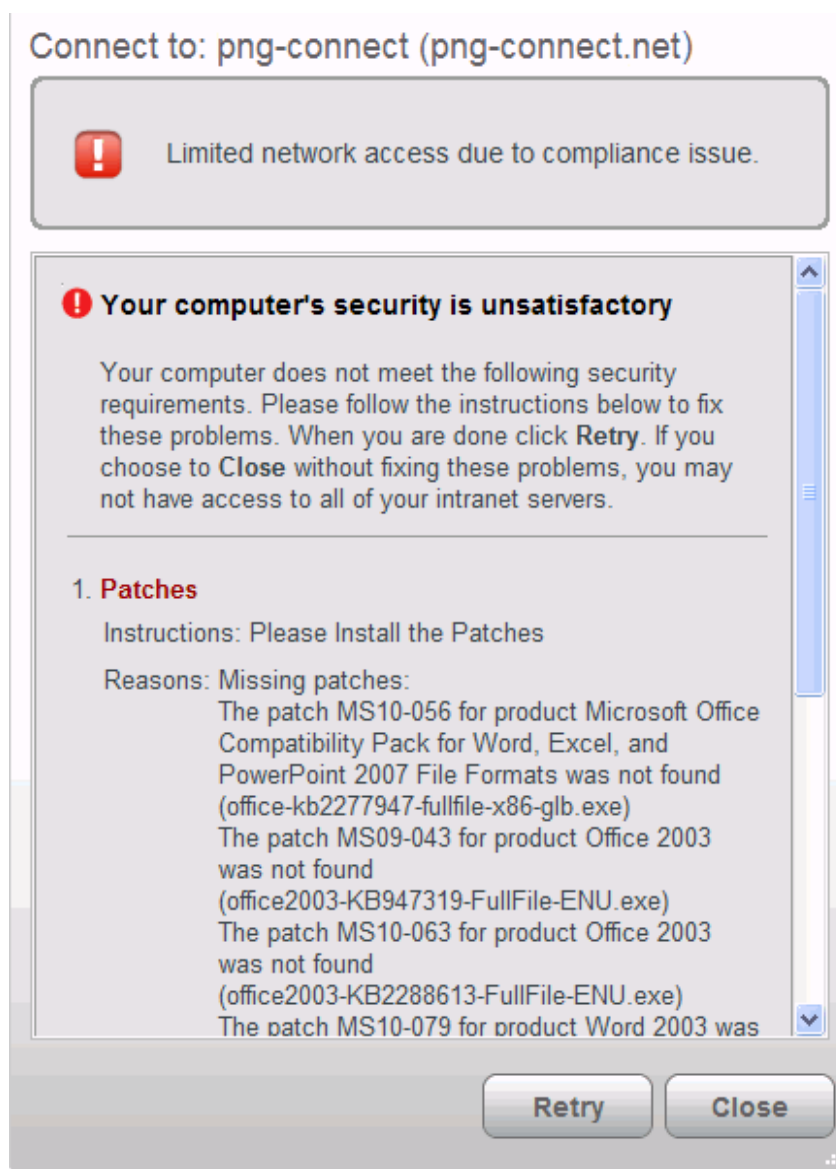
Connect to: png-connect (png-connect.net)

Limited network access due to compliance issue.

Your computer's security is unsatisfactory

Your computer does not meet the following security requirements. Please follow the instructions below to fix these problems. When you are done click **Retry**. If you choose to **Close** without fixing these problems, you may not have access to all of your intranet servers.

1. Patches

Instructions: Please Install the Patches

Reasons: Missing patches:
The patch MS10-056 for product Microsoft Office Compatibility Pack for Word, Excel, and PowerPoint 2007 File Formats was not found (office-kb2277947-fullfile-x86-glb.exe)
The patch MS09-043 for product Office 2003 was not found (office2003-KB947319-FullFile-ENU.exe)
The patch MS10-063 for product Office 2003 was not found (office2003-KB2288613-FullFile-ENU.exe)
The patch MS10-079 for product Word 2003 was

Retry

Close